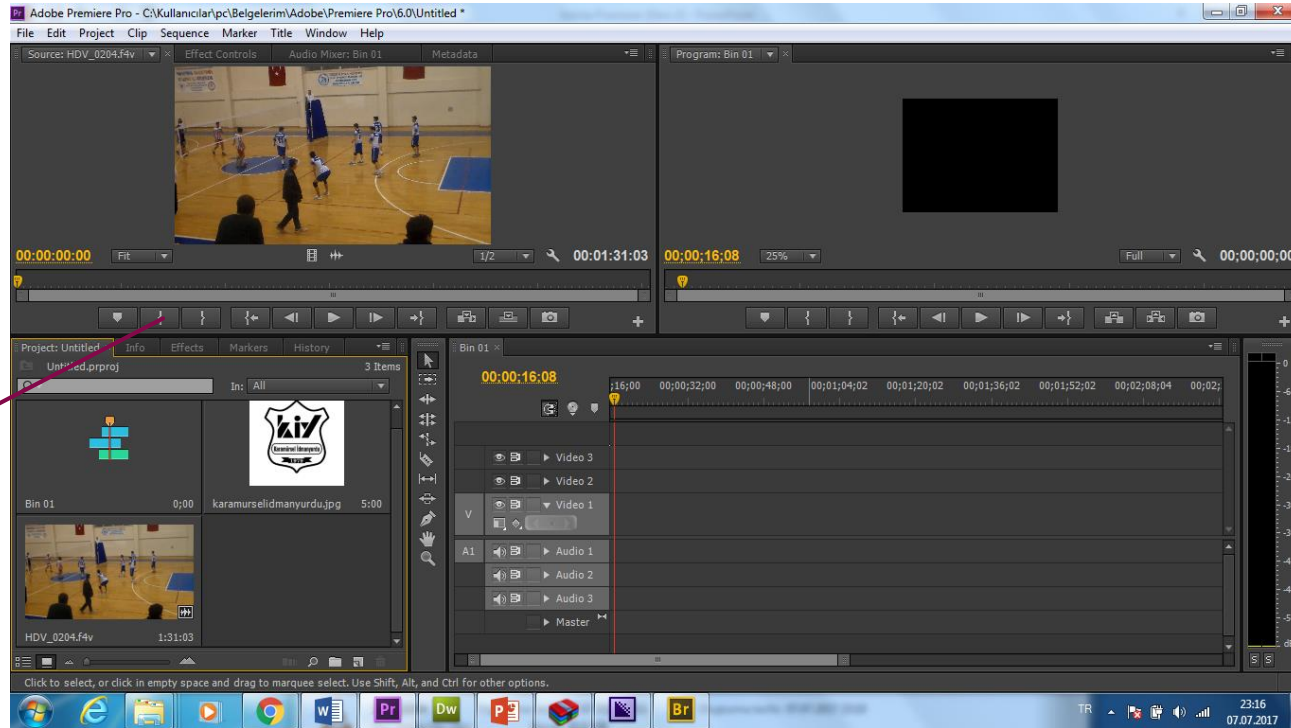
Adobe Premiere Pro - C:\Kullanıcılar\pc\Belgelerim\Adobe\Premiere Pro\6.0\Untitled *

File Edit Project Clip Sequence Marker Title Window Help

Source: HDV_0204.f4v Effect Controls Audio Mixer: Bin 01 Metadata

Program: Bin 01

00:00:00:00 Fit 1/2 00:01:31:03

00;00;16;08 25% Full 00;00;00;00

Project: Untitled Info Effects Markers History

Untitled.prproj 3 Items

In: All

Bin 01 0;00

karamurselidmanyurdu.jpg 5:00

HDV_0204.f4v 1:31:03

Bin 01

00;00;16;08

;16;00 00;00;32;00 00;00;48;00 00;01;04;02 00;01;20;02 00;01;36;02 00;01;52;02 00;02;08;04 00;02;

Video 3

Video 2

V Video 1

A1 Audio 1

Audio 2

Audio 3

Master

S S

Click to select, or click in empty space and drag to marquee select. Use Shift, Alt, and Ctrl for other options.

TR 23:16 07.07.2017